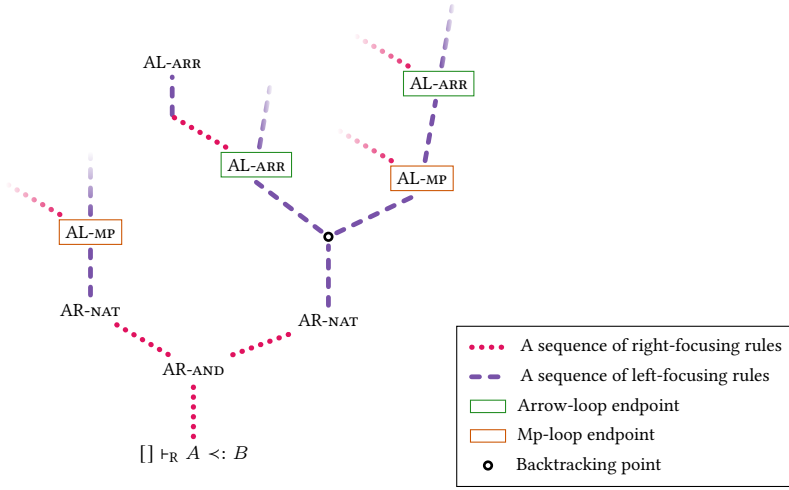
AL-ARR

AL-ARR

AL-ARR

AL-MP

AL-MP

AR-NAT

AR-NAT

AR-AND

$[] \vdash_R A <: B$

A sequence of right-focusing rules
A sequence of left-focusing rules
Arrow-loop endpoint
Mp-loop endpoint
Backtracking point